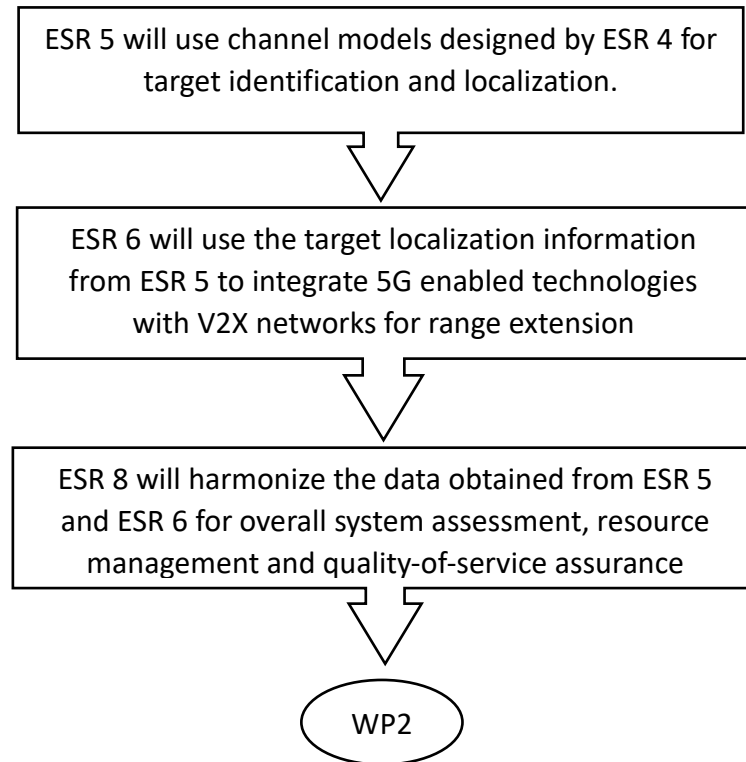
ESR 5 will use channel models designed by ESR 4 for target identification and localization.

ESR 6 will use the target localization information from ESR 5 to integrate 5G enabled technologies with V2X networks for range extension

ESR 8 will harmonize the data obtained from ESR 5 and ESR 6 for overall system assessment, resource management and quality-of-service assurance

WP2